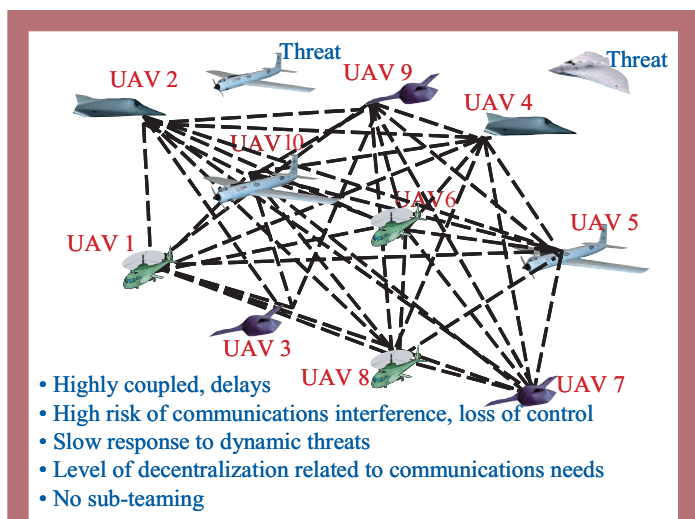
Threat
Threat
UAV 2
UAV 9
UAV 4
UAV 10
UAV 6
UAV 5
UAV 1
UAV 3
UAV 8
UAV 7

• Highly coupled, delays
• High risk of communications interference, loss of control
• Slow response to dynamic threats
• Level of decentralization related to communications needs
• No sub-teaming